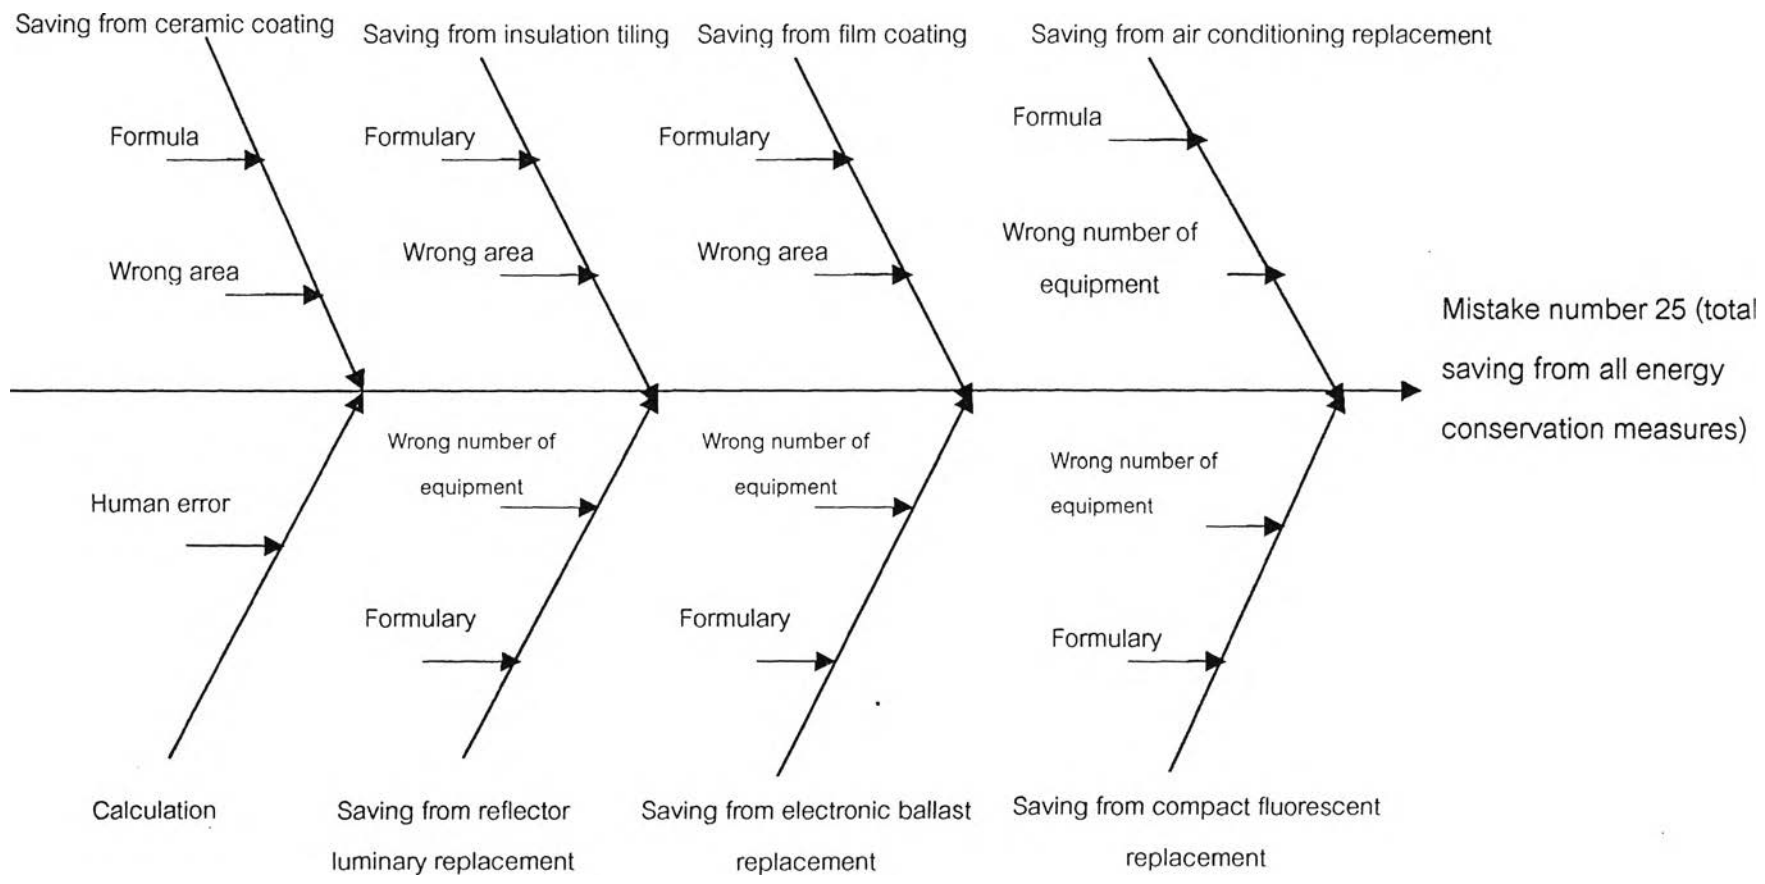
Saving from ceramic coating

Formula

Wrong area

Saving from insulation tiling

Formulary

Wrong area

Saving from film coating

Formulary

Wrong area

Saving from air conditioning replacement

Formula

Wrong number of equipment

Mistake number 25 (total saving from all energy conservation measures)

Human error

Calculation

Wrong number of equipment

Formulary

Saving from reflector luminary replacement

Wrong number of equipment

Formulary

Saving from electronic ballast replacement

Wrong number of equipment

Formulary

Saving from compact fluorescent replacement